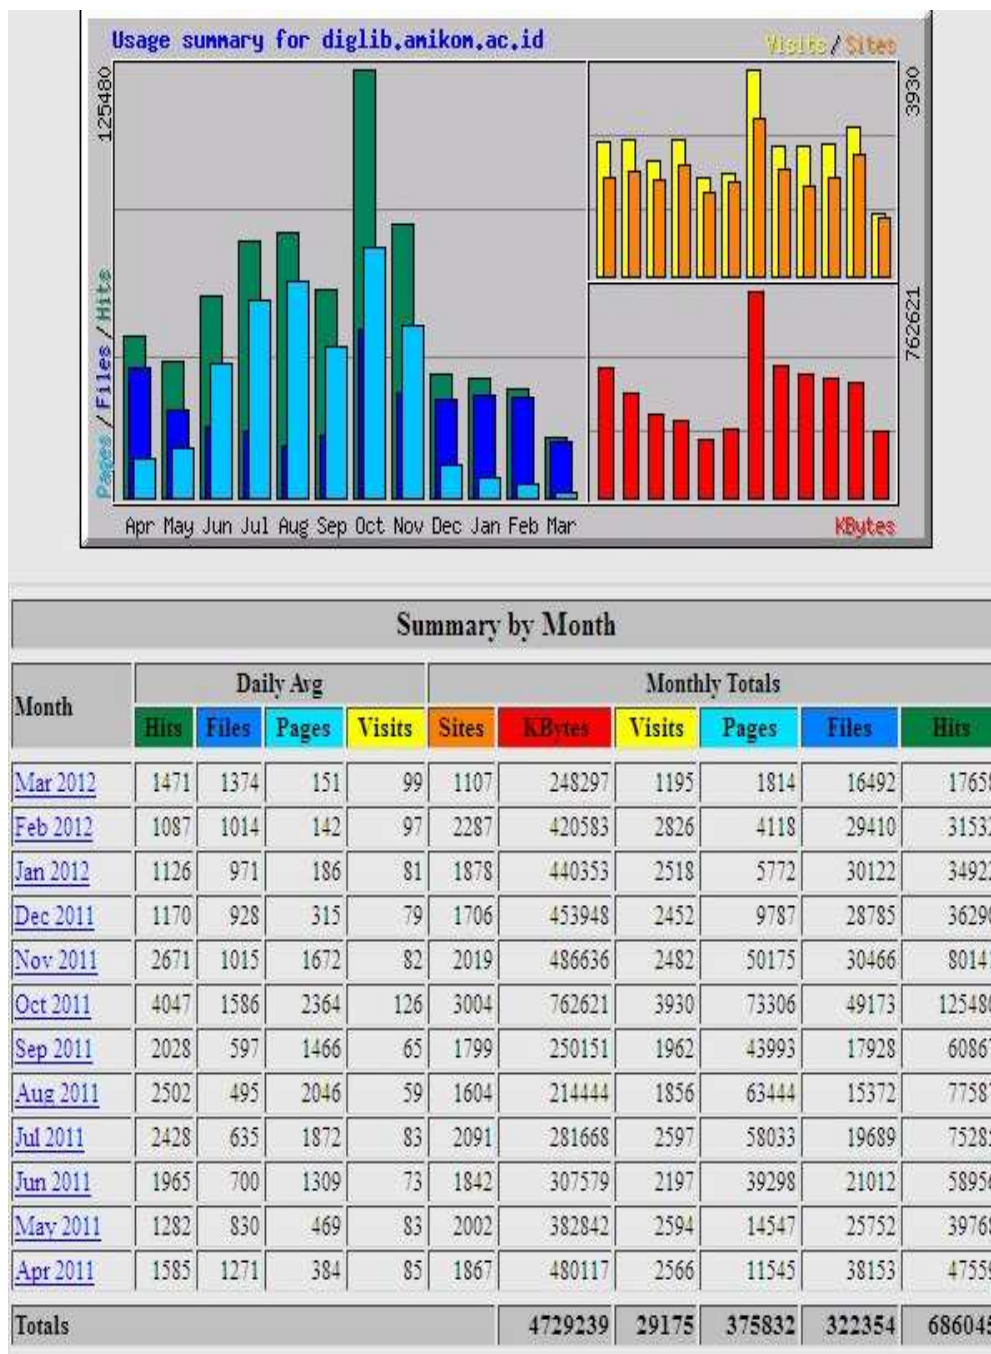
Usage summary for diglib.amikom.ac.id

Visits / Sites

125480

Pages / Files / Hits

3930

762621

Apr May Jun Jul Aug Sep Oct Nov Dec Jan Feb Mar

KBytes

Summary by Month

| Month | Daily Avg | | | | Monthly Totals | | | | | |
|---|---|---|---|---|---|---|---|---|---|---|
| | Hits | Files | Pages | Visits | Sites | KBytes | Visits | Pages | Files | Hits |
| Mar 2012 | 1471 | 1374 | 151 | 99 | 1107 | 248297 | 1195 | 1814 | 16492 | 1765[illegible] |
| Feb 2012 | 1087 | 1014 | 142 | 97 | 2287 | 420583 | 2826 | 4118 | 29410 | 3153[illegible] |
| Jan 2012 | 1126 | 971 | 186 | 81 | 1878 | 440353 | 2518 | 5772 | 30122 | 3492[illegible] |
| Dec 2011 | 1170 | 928 | 315 | 79 | 1706 | 453948 | 2452 | 9787 | 28785 | 3629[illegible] |
| Nov 2011 | 2671 | 1015 | 1672 | 82 | 2019 | 486636 | 2482 | 50175 | 30466 | 8014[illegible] |
| Oct 2011 | 4047 | 1586 | 2364 | 126 | 3004 | 762621 | 3930 | 73306 | 49173 | 12548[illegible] |
| Sep 2011 | 2028 | 597 | 1466 | 65 | 1799 | 250151 | 1962 | 43993 | 17928 | 6086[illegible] |
| Aug 2011 | 2502 | 495 | 2046 | 59 | 1604 | 214444 | 1856 | 63444 | 15372 | 7758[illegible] |
| Jul 2011 | 2428 | 635 | 1872 | 83 | 2091 | 281668 | 2597 | 58033 | 19689 | 7528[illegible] |
| Jun 2011 | 1965 | 700 | 1309 | 73 | 1842 | 307579 | 2197 | 39298 | 21012 | 5895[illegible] |
| May 2011 | 1282 | 830 | 469 | 83 | 2002 | 382842 | 2594 | 14547 | 25752 | 3976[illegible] |
| Apr 2011 | 1585 | 1271 | 384 | 85 | 1867 | 480117 | 2566 | 11545 | 38153 | 4755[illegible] |
| Totals | | | | | | 4729239 | 29175 | 375832 | 322354 | 68604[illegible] |